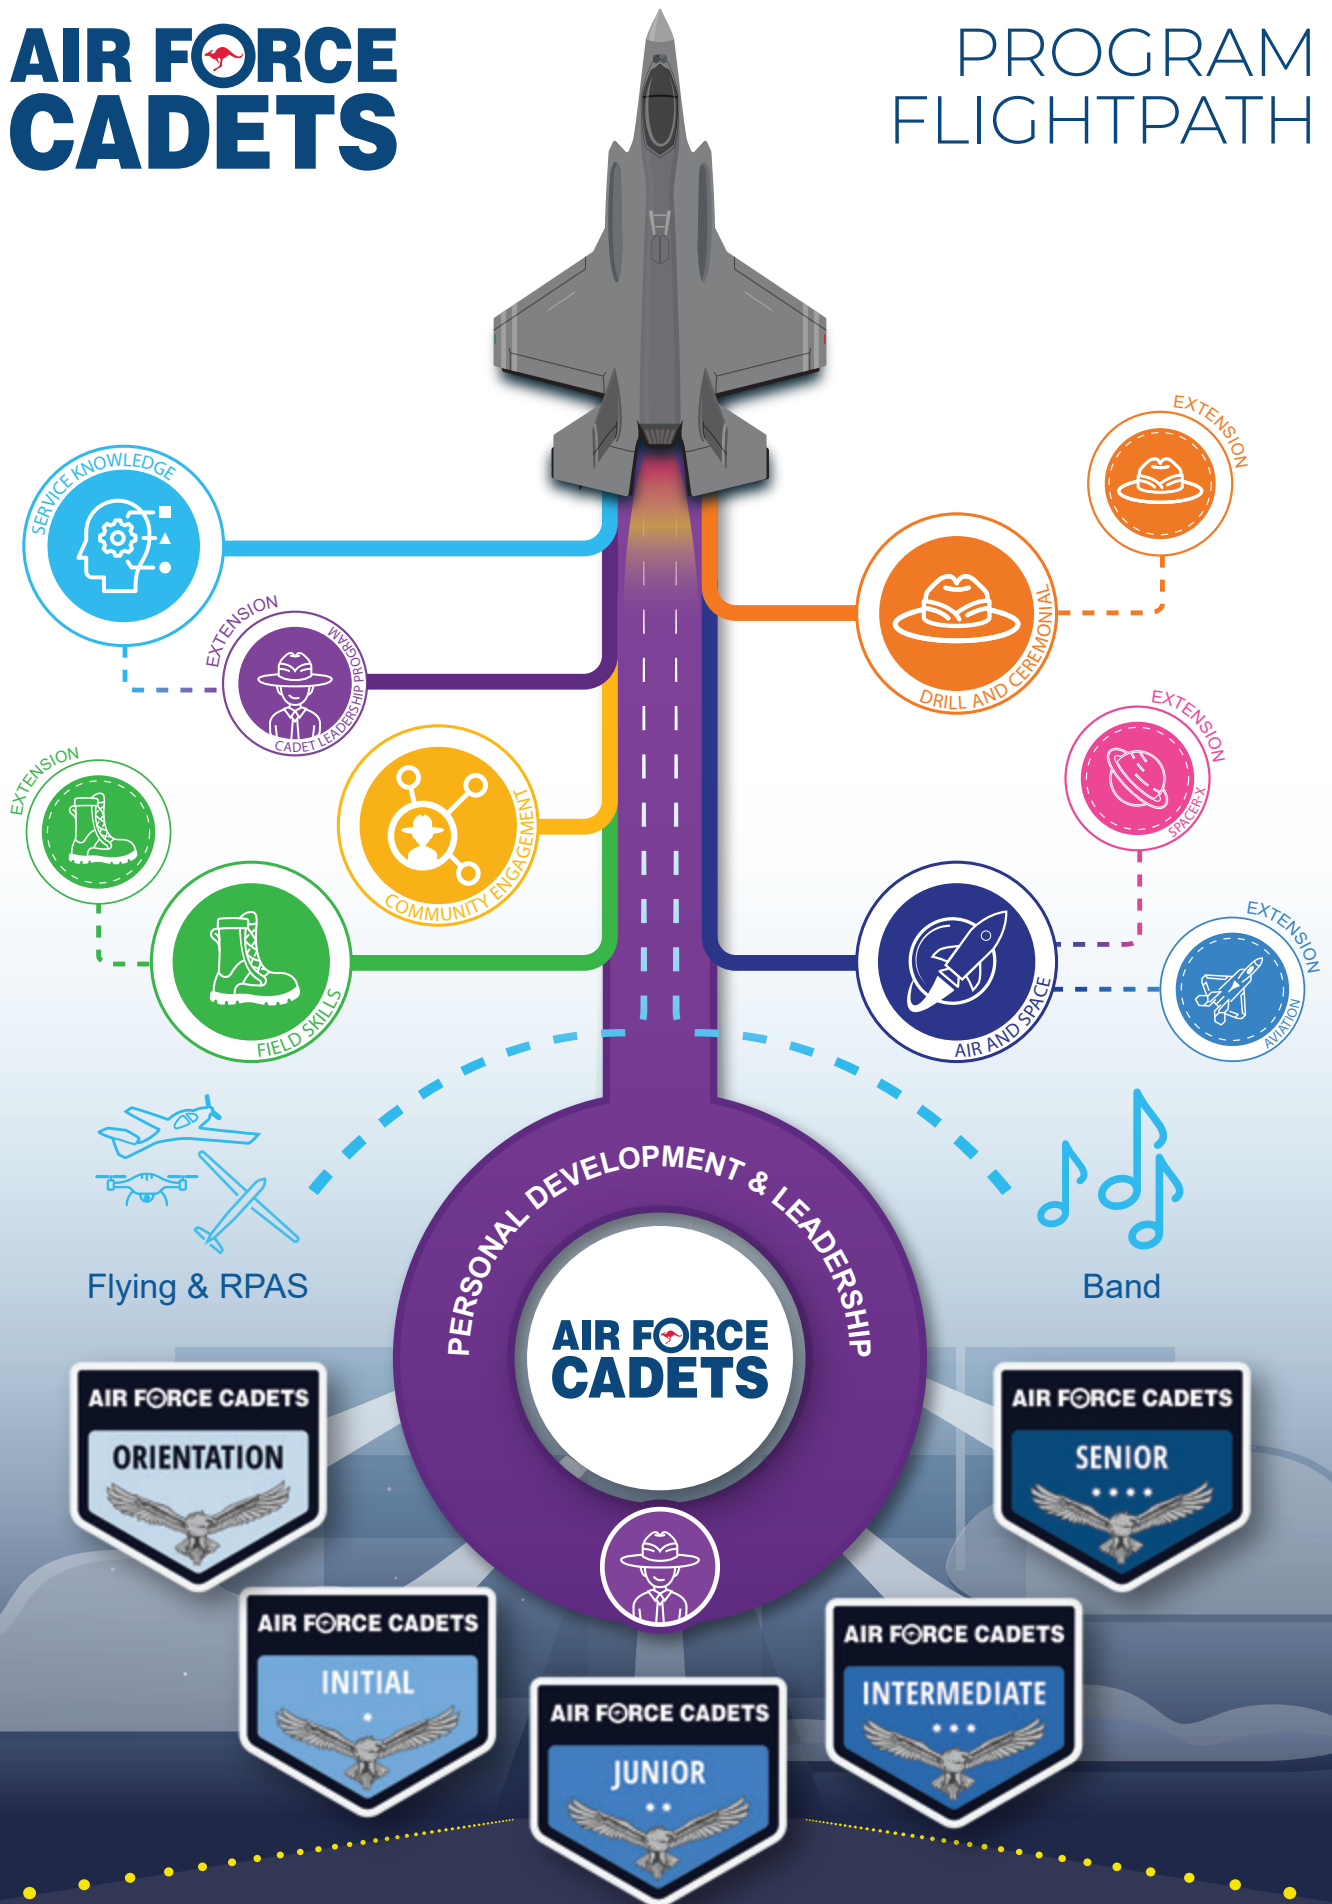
AIR FORCE CADETS

PROGRAM FLIGHTPATH

SERVICE KNOWLEDGE

EXTENSION

CADET LEADERSHIP PROGRAM

EXTENSION

COMMUNITY ENGAGEMENT

FIELD SKILLS

EXTENSION

DRILL AND CEREMONIAL

EXTENSION

SPACER-X

AIR AND SPACE

EXTENSION

AVIATION

Flying & RPAS

Band

PERSONAL DEVELOPMENT & LEADERSHIP

AIR FORCE CADETS

AIR FORCE CADETS
ORIENTATION

AIR FORCE CADETS
SENIOR

AIR FORCE CADETS
INITIAL

AIR FORCE CADETS
INTERMEDIATE

AIR FORCE CADETS
JUNIOR